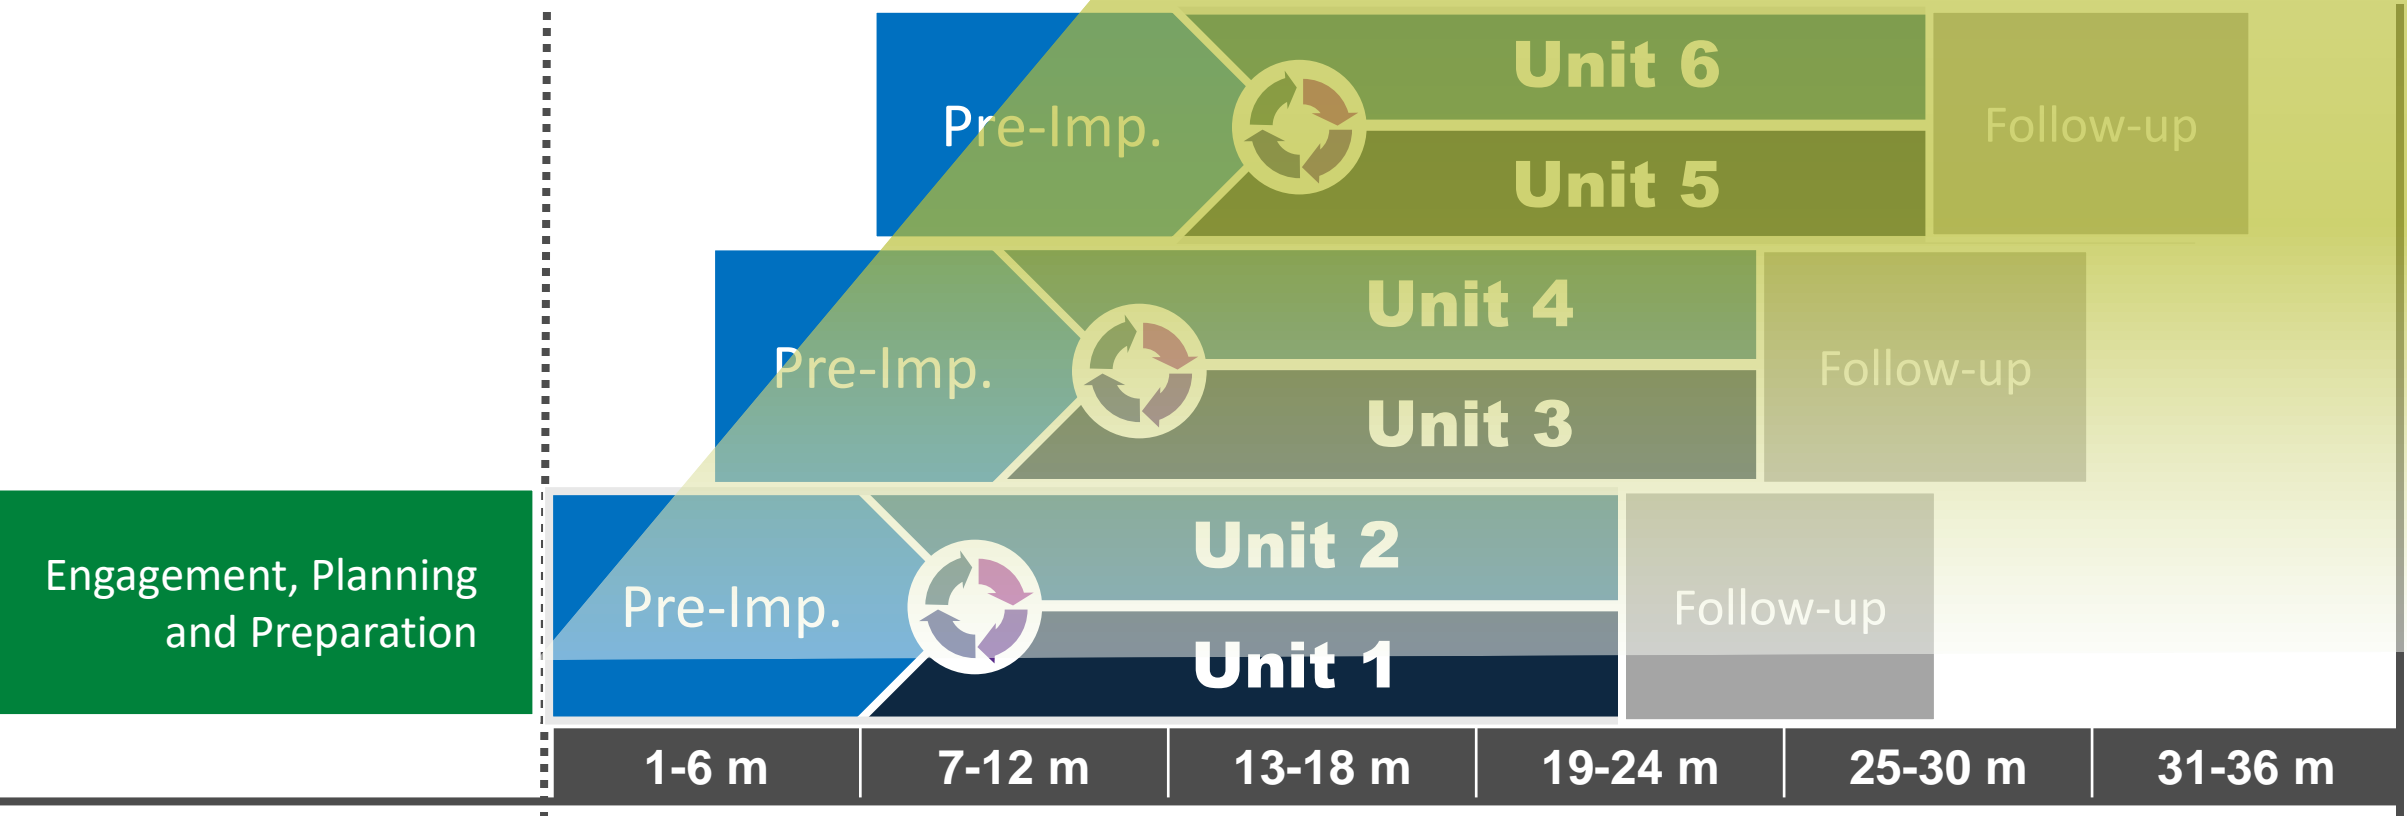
Pre-Imp.

Unit 6

Unit 5

Follow-up

Pre-Imp.

Unit 4

Unit 3

Follow-up

Engagement, Planning and Preparation

Pre-Imp.

Unit 2

Unit 1

Follow-up

| 1-6 m | 7-12 m | 13-18 m | 19-24 m | 25-30 m | 31-36 m |
|---|---|---|---|---|---|